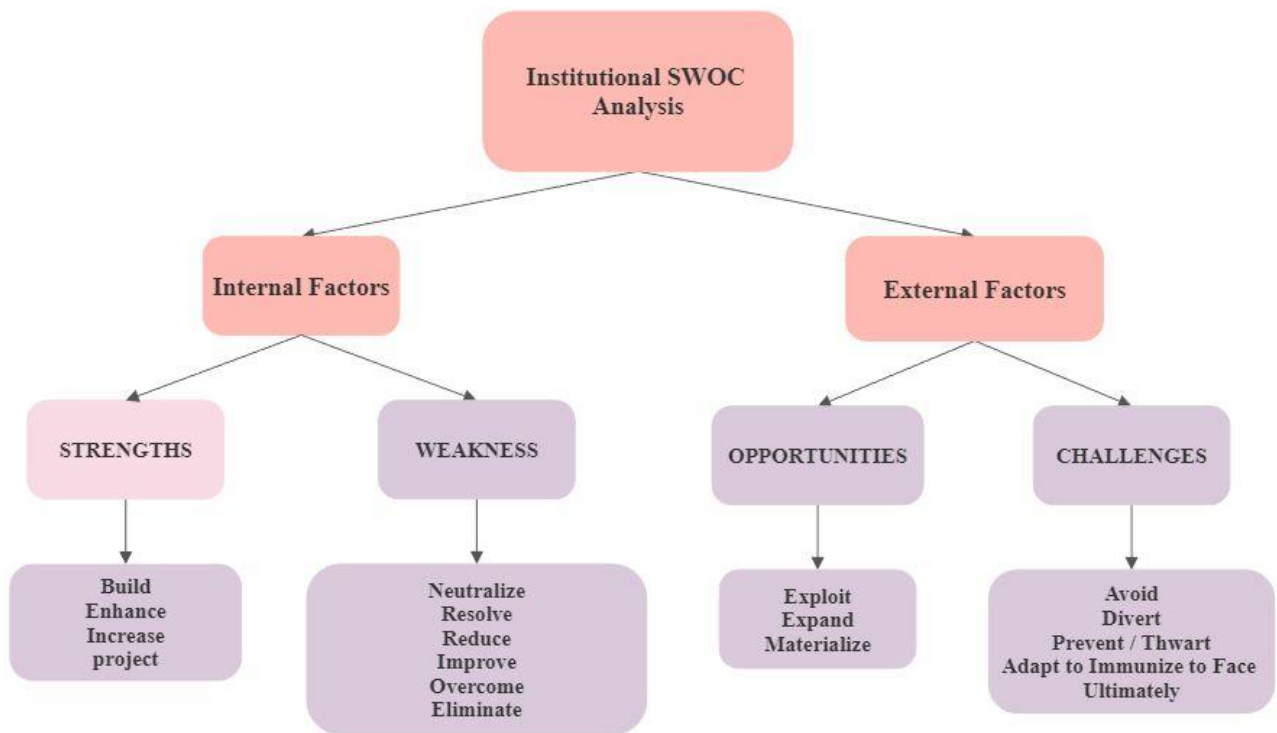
Institutional SWOC Analysis

Internal Factors

External Factors

STRENGTHS

WEAKNESS

OPPORTUNITIES

CHALLENGES

Build
Enhance
Increase
project

Neutralize
Resolve
Reduce
Improve
Overcome
Eliminate

Exploit
Expand
Materialize

Avoid
Divert
Prevent / Thwart
Adapt to Immunize to Face
Ultimately